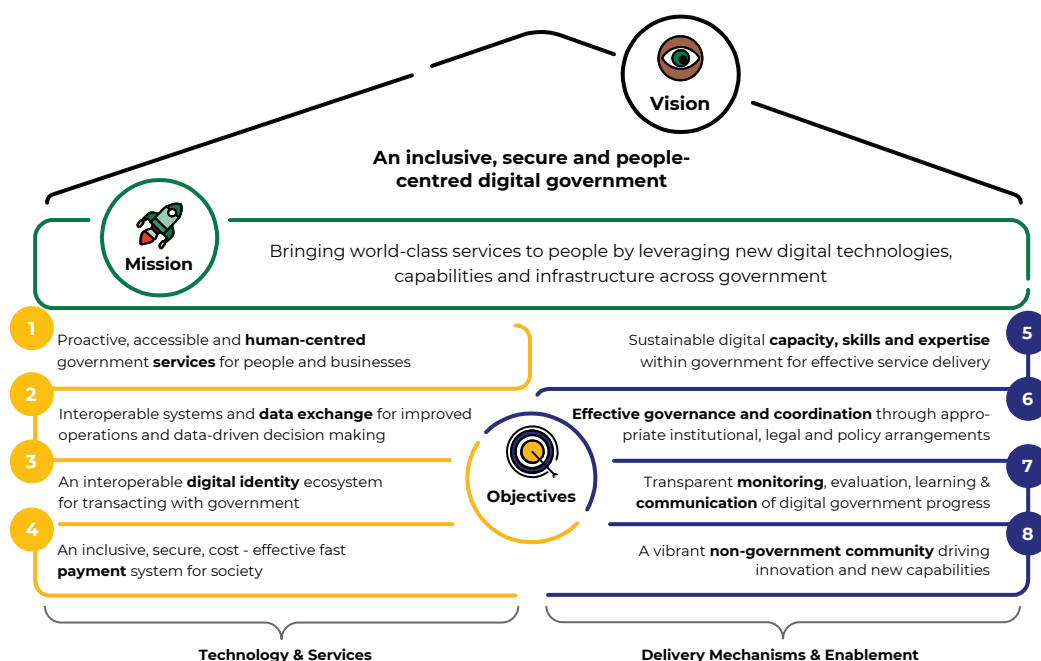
Vision

An inclusive, secure and people-centred digital government

Mission

Bringing world-class services to people by leveraging new digital technologies, capabilities and infrastructure across government

1
Proactive, accessible and **human-centred** government **services** for people and businesses

2
Interoperable systems and **data exchange** for improved operations and data-driven decision making

3
An interoperable **digital identity** ecosystem for transacting with government

4
An inclusive, secure, cost - effective fast **payment** system for society

Objectives

5
Sustainable digital **capacity, skills and expertise** within government for effective service delivery

6
**Effective governance and coordination** through appropriate institutional, legal and policy arrangements

7
Transparent **monitoring**, evaluation, learning & **communication** of digital government progress

8
A vibrant **non-government community** driving innovation and new capabilities

Technology & Services

Delivery Mechanisms & Enablement